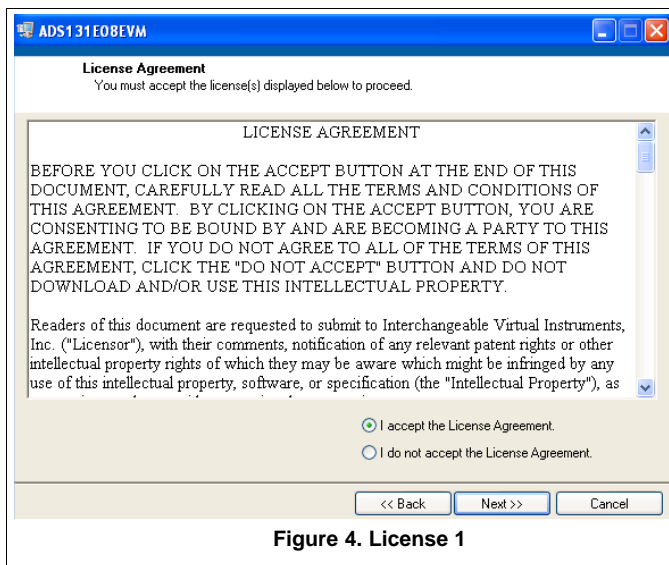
ADS131E08EVM

License Agreement
You must accept the license(s) displayed below to proceed.

LICENSE AGREEMENT

BEFORE YOU CLICK ON THE ACCEPT BUTTON AT THE END OF THIS DOCUMENT, CAREFULLY READ ALL THE TERMS AND CONDITIONS OF THIS AGREEMENT. BY CLICKING ON THE ACCEPT BUTTON, YOU ARE CONSENTING TO BE BOUND BY AND ARE BECOMING A PARTY TO THIS AGREEMENT. IF YOU DO NOT AGREE TO ALL OF THE TERMS OF THIS AGREEMENT, CLICK THE "DO NOT ACCEPT" BUTTON AND DO NOT DOWNLOAD AND/OR USE THIS INTELLECTUAL PROPERTY.

Readers of this document are requested to submit to Interchangeable Virtual Instruments, Inc. ("Licensor"), with their comments, notification of any relevant patent rights or other intellectual property rights of which they may be aware which might be infringed by any use of this intellectual property, software, or specification (the "Intellectual Property"), as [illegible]

I accept the License Agreement.
I do not accept the License Agreement.

<< Back
Next >>
Cancel

Figure 4. License 1